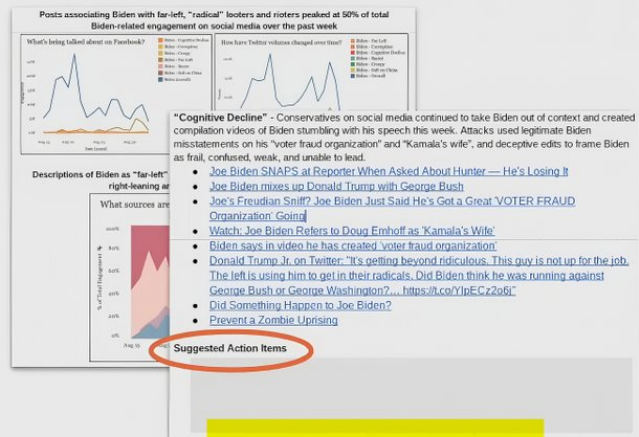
Posts associating Biden with far-left, "radical" looters and rioters peaked at 50% of total Biden-related engagement on social media over the past week

What's being talked about on Facebook?

How have Twitter volumes changed over time?

Descriptions of Biden as "far-left" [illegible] right-leaning a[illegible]

What sources are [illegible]

"Cognitive Decline" - Conservatives on social media continued to take Biden out of context and created compilation videos of Biden stumbling with his speech this week. Attacks used legitimate Biden misstatements on his "voter fraud organization" and "Kamala's wife", and deceptive edits to frame Biden as frail, confused, weak, and unable to lead.

- Joe Biden SNAPS at Reporter When Asked About Hunter — He's Losing It
- Joe Biden mixes up Donald Trump with George Bush
- Joe's Freudian Sniff? Joe Biden Just Said He's Got a Great 'VOTER FRAUD Organization' Going
- Watch: Joe Biden Refers to Doug Emhoff as 'Kamala's Wife'
- Biden says in video he has created 'voter fraud organization'
- Donald Trump Jr. on Twitter: "It's getting beyond ridiculous. This guy is not up for the job. The left is using him to get in their radicals. Did Biden think he was running against George Bush or George Washington?... https://t.co/YlpECz2o6j"
- Did Something Happen to Joe Biden?
- Prevent a Zombie Uprising

Suggested Action Items